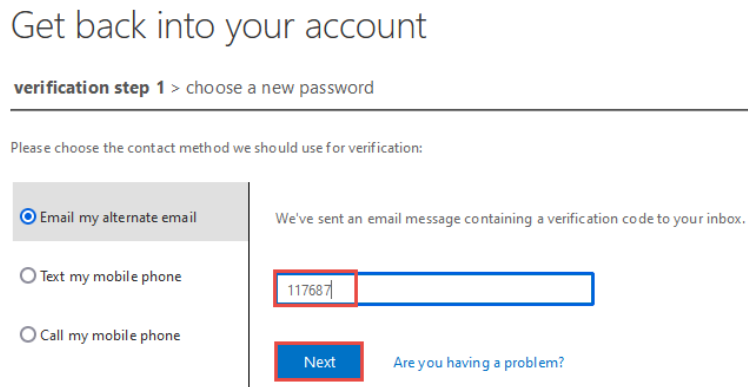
Get back into your account

**verification step 1** > choose a new password

Please choose the contact method we should use for verification:

Email my alternate email

Text my mobile phone

Call my mobile phone

We've sent an email message containing a verification code to your inbox.

117687

Next

Are you having a problem?